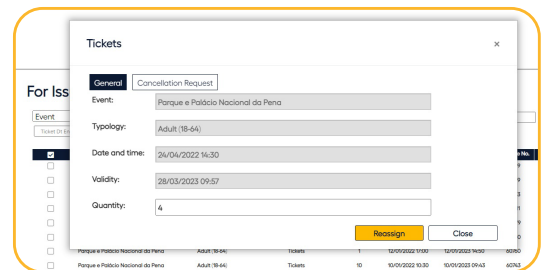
Tickets

×

General

Cancellation Request

Event:

Parque e Palácio Nacional da Pena

Typology:

Adult (18-64)

Date and time:

24/04/2022 14:30

Validity:

28/03/2023 09:57

Quantity:

4

Reassign

Close

For Iss

Event

Ticket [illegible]

e No.

| Parque e Palácio Nacional da Pena | Adult (18-64) | Tickets | 1 | 12/01/2022 17:00 | 10/01/2023 14:50 | 60760 |
|---|---|---|---|---|---|---|
| Parque e Palácio Nacional da Pena | Adult (18-64) | Tickets | 10 | 10/01/2022 10:30 | 10/01/2023 09:43 | 60763 |